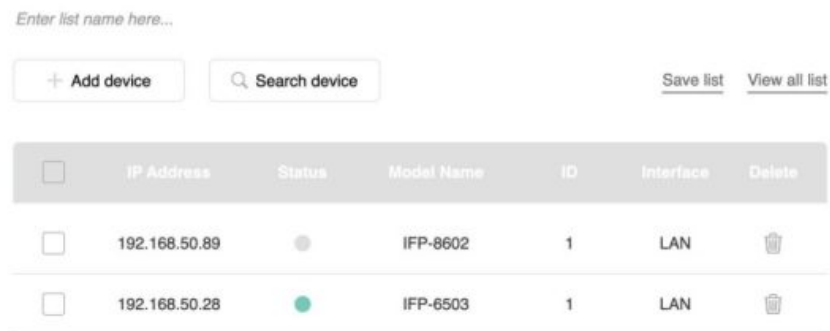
Enter list name here...

+ Add device

Search device

Save list

View all list

| | IP Address | Status | Model Name | ID | Interface | Delete |
|---|---|---|---|---|---|---|
| | 192.168.50.89 | | IFP-8602 | 1 | LAN | |
| | 192.168.50.28 | | IFP-6503 | 1 | LAN | |